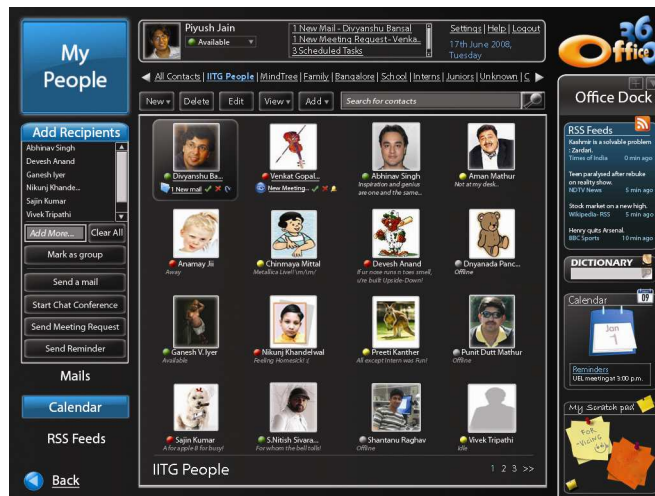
My People

Piyush Jain
Available

1 New Mail - Divyanshu Bansal
1 New Meeting Request - Venka...
3 Scheduled Tasks

Settings | Help | Logout
17th June 2008, Tuesday

36 Office

All Contacts | IITG People | MindTree | Family | Bangalore | School | Interns | Juniors | Unknown | C

New | Delete | Edit | View | Add | Search for contacts

Add Recipients
Abhinav Singh
Devesh Anand
Ganesh Iyer
Nikunj Khande...
Sajin Kumar
Vivek Tripathi

Add More... | Clear All
Mark as group
Send a mail
Start Chat Conference
Send Meeting Request
Send Reminder

Mails
Calendar
RSS Feeds

Back

Divyanshu Ba...
1 New mail

Venkat Gopal...
New Meeting...

Abhinav Singh
Inspiration and genius are one and the same...

Aman Mathur
Not at my desk..

Anamay Jii
Away

Chinmaya Mittal
Metallica Live!!!\m/\m/

Devesh Anand
If ur nose runs n toes smell, u're built Upside-Down!

Dnyanada Panc...
Offline

Ganesh V. Iyer
Available

Nikunj Khandelwal
Feeling Homesick! :(

Preeti Kanther
All except Intern was Fun!

Punit Dutt Mathur
Offline

Sajin Kumar
For a apple 8 for busy!

S.Nitish Sivara...
For whom the bell tolls!

Shantanu Raghav
Offline

Vivek Tripathi
Idle

IITG People
1 2 3 >>

Office Dock

RSS Feeds
Kashmir is a solvable problem : Zardari.
Times of India 0 min ago
Teen paralysed after rebuke on reality show.
NDTV News 5 min ago
Stock market on a new high.
Wikipedia-RSS 5 min ago
Henry quits Arsenal.
BBC Sports 10 min ago

DICTIONARY

Calendar
Jan 1
Reminders
UEL meeting at 3:00 p.m.

My Scratch pad
Fork Vishing